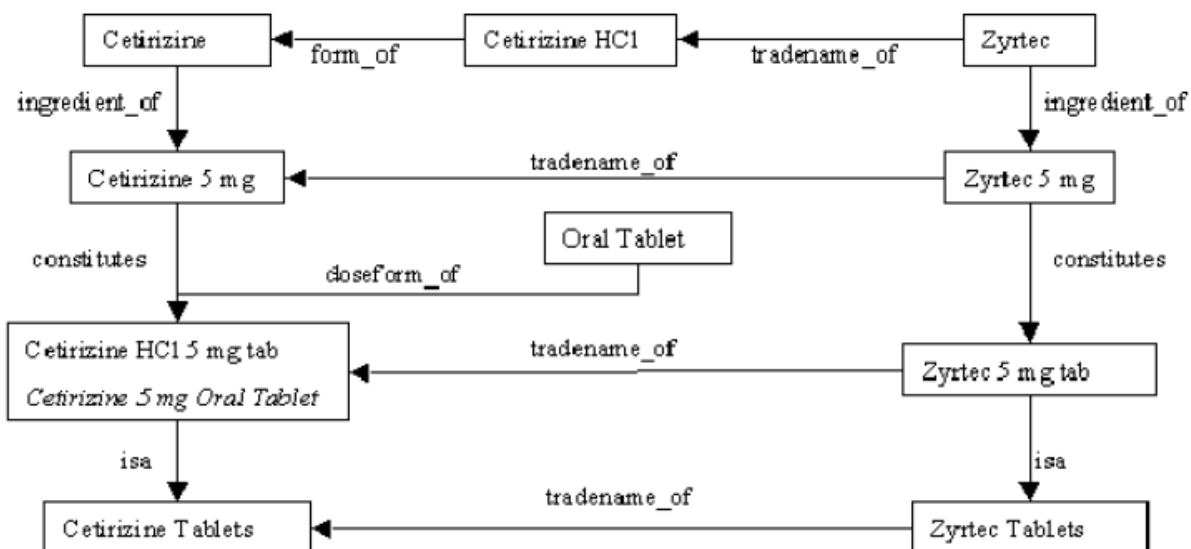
Cetirizine
form_of
Cetirizine HC1
tradename_of
Zyrtec
ingredient_of
ingredient_of
Cetirizine 5 mg
tradename_of
Zyrtec 5 mg
Oral Tablet
constitutes
doseform_of
constitutes
Cetirizine HC1 5 mg tab
*Cetirizine 5 mg Oral Tablet*
tradename_of
Zyrtec 5 mg tab
isa
isa
tradename_of
Cetirizine Tablets
Zyrtec Tablets